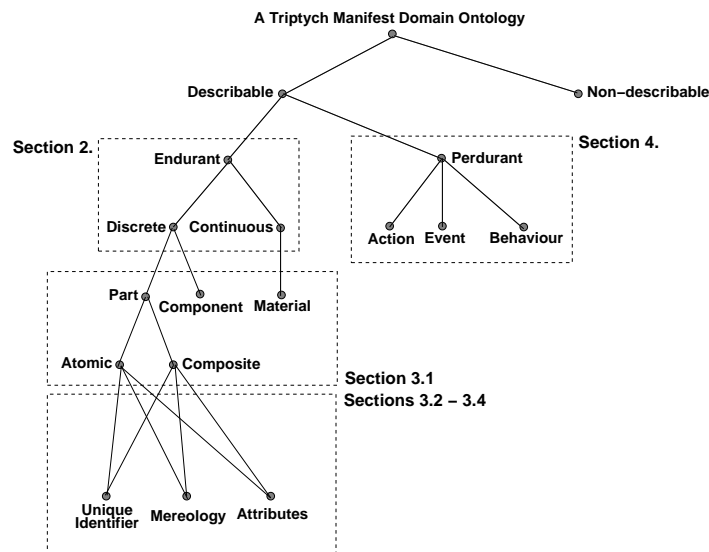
A Triptych Manifest Domain Ontology

Describable

Non-describable

Section 2.

Endurant

Perdurant

Section 4.

Discrete

Continuous

Action

Event

Behaviour

Part

Component

Material

Atomic

Composite

Section 3.1

Sections 3.2 – 3.4

Unique Identifier

Mereology

Attributes